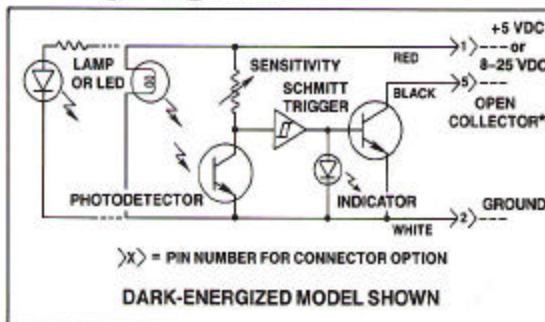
LAMP OR LED

SENSITIVITY

RED

1 +5 VDC or 8–25 VDC

SCHMITT TRIGGER

BLACK

5 OPEN COLLECTOR*

PHOTODETECTOR

INDICATOR

WHITE

2 GROUND

$\rangle X \rangle$ = PIN NUMBER FOR CONNECTOR OPTION

DARK-ENERGIZED MODEL SHOWN